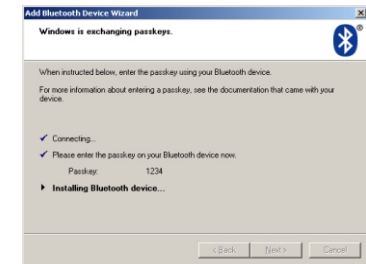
Add Bluetooth Device Wizard

Windows is exchanging passkeys.

When instructed below, enter the passkey using your Bluetooth device.

For more information about entering a passkey, see the documentation that came with your device.

✔ Connecting...

✔ Please enter the passkey on your Bluetooth device now.

Passkey: 1234

▸ Installing Bluetooth device...

< Back
Next >
Cancel